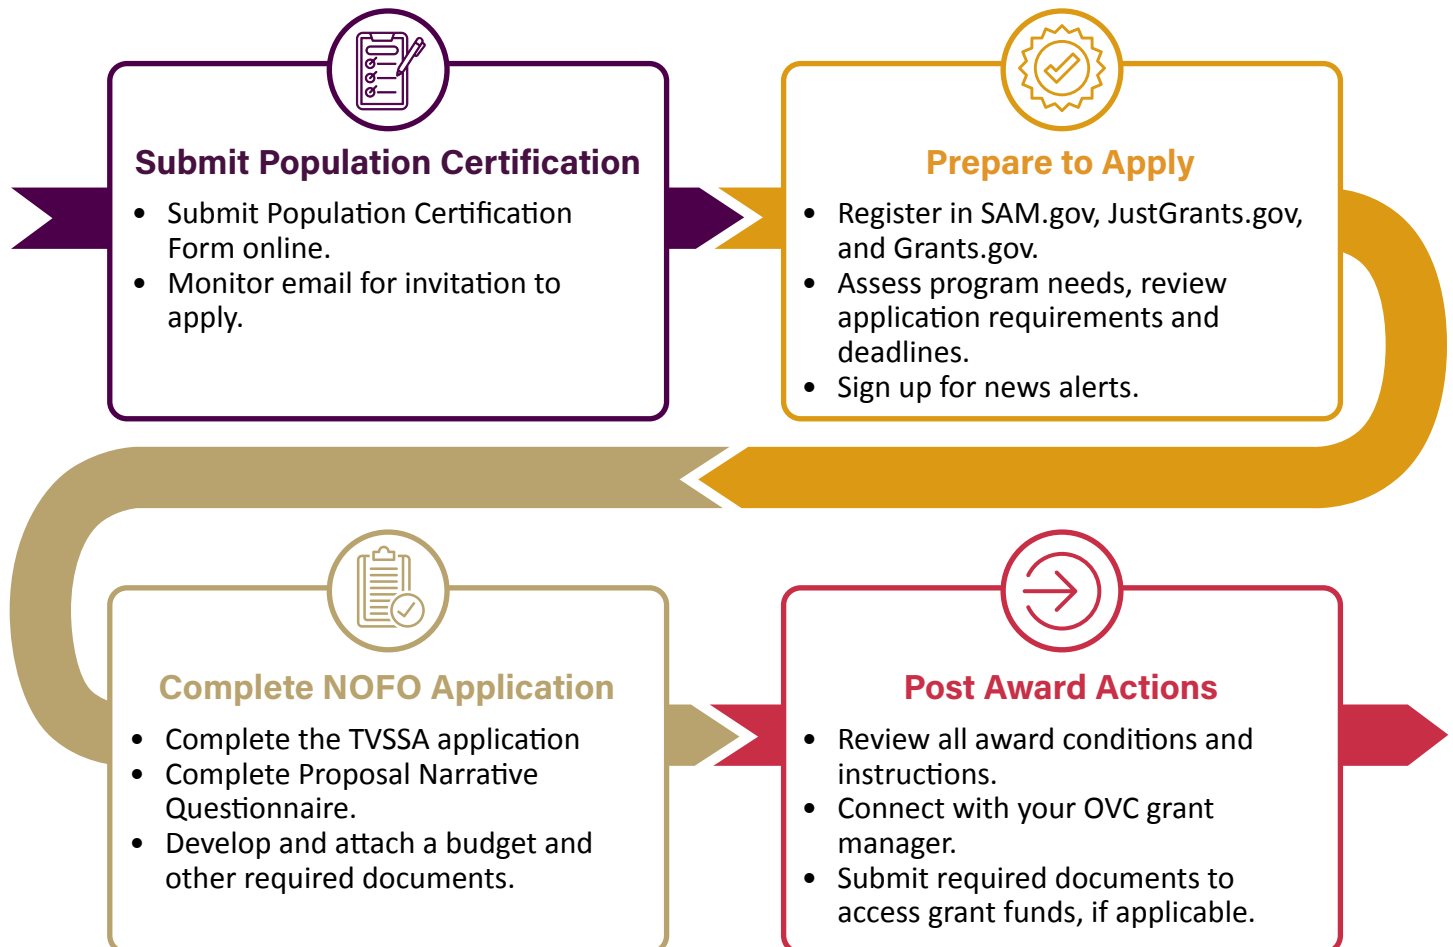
Submit Population Certification

- Submit Population Certification Form online.
- Monitor email for invitation to apply.

Prepare to Apply

- Register in SAM.gov, JustGrants.gov, and Grants.gov.
- Assess program needs, review application requirements and deadlines.
- Sign up for news alerts.

Complete NOFO Application

- Complete the TVSSA application
- Complete Proposal Narrative Questionnaire.
- Develop and attach a budget and other required documents.

Post Award Actions

- Review all award conditions and instructions.
- Connect with your OVC grant manager.
- Submit required documents to access grant funds, if applicable.